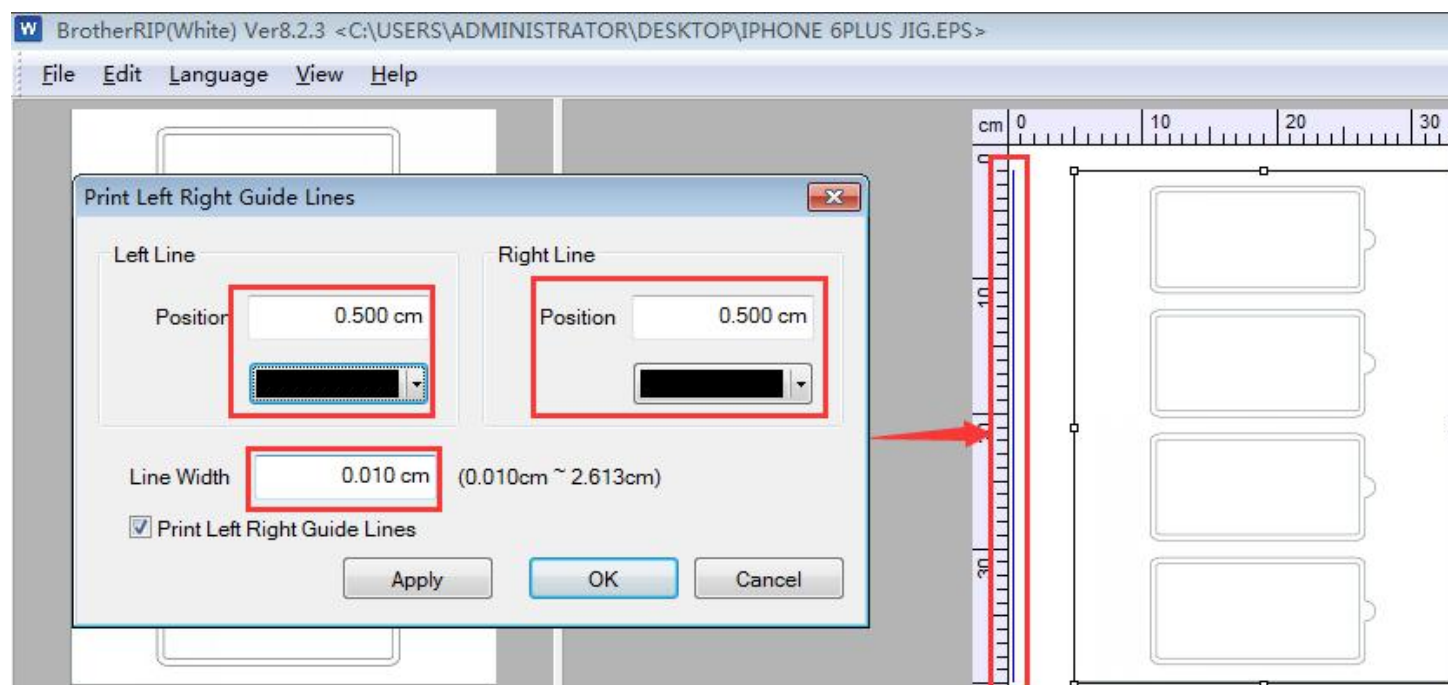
W BrotherRIP(White) Ver8.2.3 <C:\USERS\ADMINISTRATOR\DESKTOP\IPHONE 6PLUS JIG.EPS>

File Edit Language View Help

Print Left Right Guide Lines

Left Line

Position 0.500 cm

Right Line

Position 0.500 cm

Line Width 0.010 cm (0.010cm ~ 2.613cm)

Print Left Right Guide Lines

Apply OK Cancel

cm 0 10 20 30

10

20

30